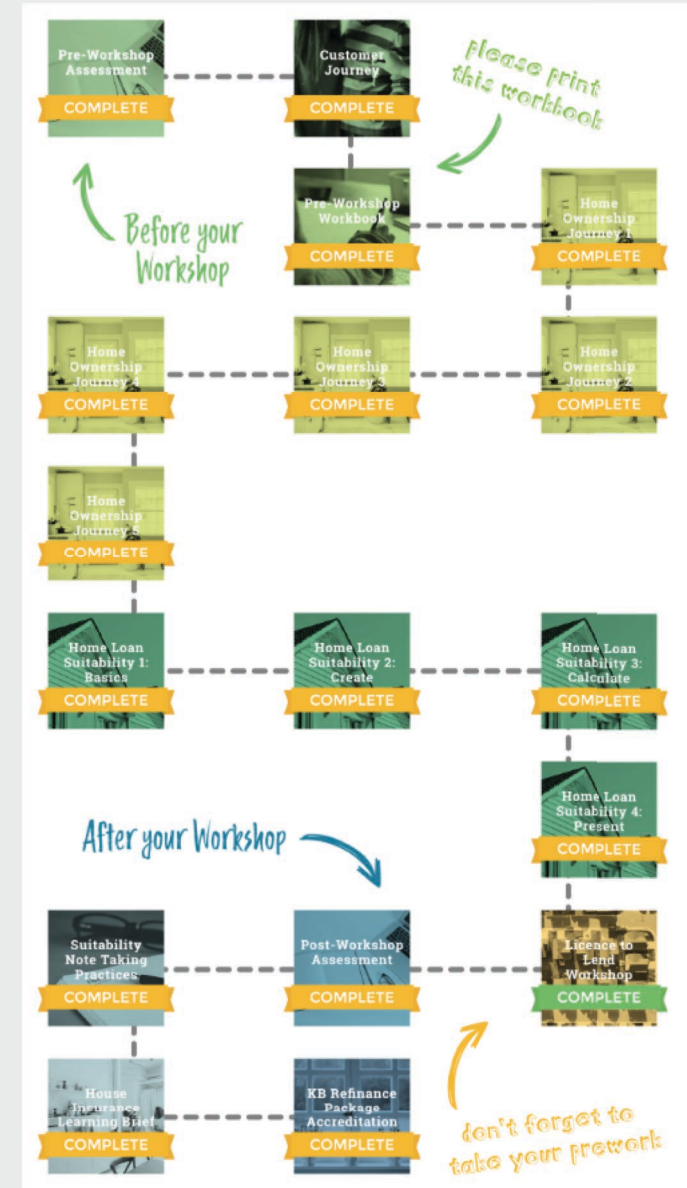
Pre-Workshop Assessment
COMPLETE

Customer Journey
COMPLETE

please print this workbook

Before your Workshop

Pre-Workshop Workbook
COMPLETE

Home Ownership Journey 1
COMPLETE

Home Ownership Journey 4
COMPLETE

Home Ownership Journey 3
COMPLETE

Home Ownership Journey 2
COMPLETE

Home Ownership Journey 5
COMPLETE

Home Loan Suitability 1: Basics
COMPLETE

Home Loan Suitability 2: Create
COMPLETE

Home Loan Suitability 3: Calculate
COMPLETE

After your Workshop

Home Loan Suitability 4: Present
COMPLETE

Suitability Note Taking Practices
COMPLETE

Post-Workshop Assessment
COMPLETE

Licence to Lend Workshop
COMPLETE

House Insurance Learning Brief
COMPLETE

KB Refinance Package Accreditation
COMPLETE

don't forget to take your prework